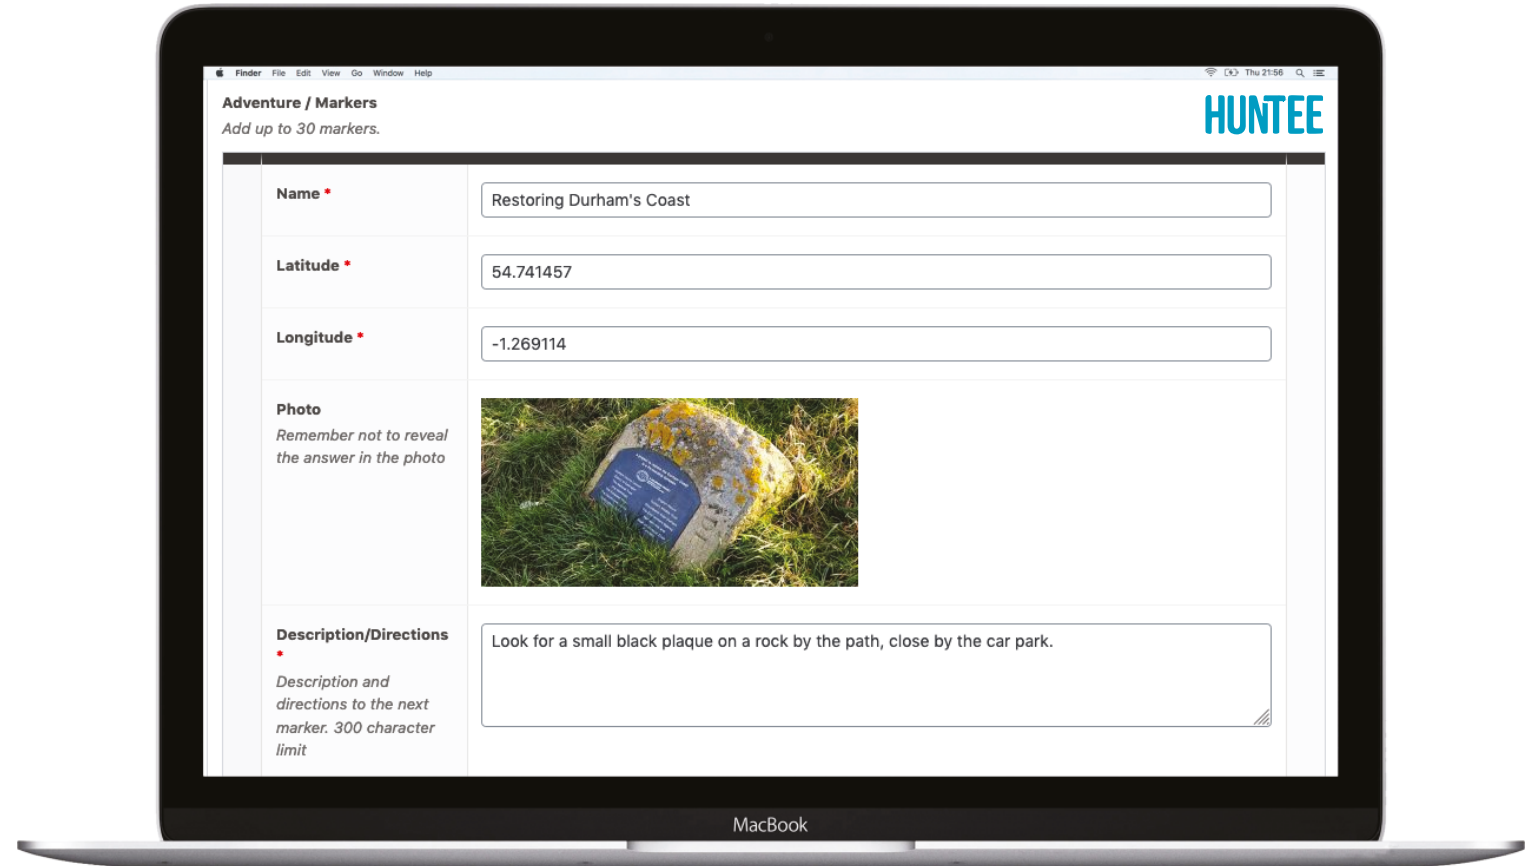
Finder File Edit View Go Window Help

Thu 21:56

Adventure / Markers

Add up to 30 markers.

HUNTEE

Name *

Restoring Durham's Coast

Latitude *

54.741457

Longitude *

-1.269114

Photo

Remember not to reveal the answer in the photo

Description/Directions *

Description and directions to the next marker. 300 character limit

Look for a small black plaque on a rock by the path, close by the car park.

MacBook